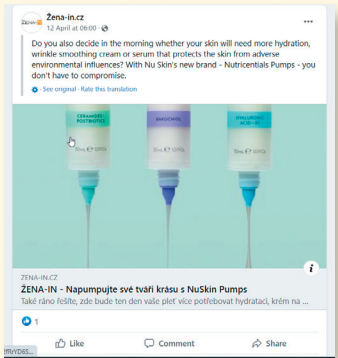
ŽENA-IN
Žena-in.cz
12 April at 06:00 ·

Do you also decide in the morning whether your skin will need more hydration, wrinkle smoothing cream or serum that protects the skin from adverse environmental influences? With Nu Skin's new brand - Nutricentials Pumps - you don't have to compromise.

See original · Rate this translation

CERAMIDES POSTBIOTIC
NIACINAMIDE
HYALURONIC ACID + B5

i

ZENA-IN.CZ
ŽENA-IN - Napumpujte své tváři krásu s NuSkin Pumps
Také ráno řešíte, zde bude ten den vaše pleť více potřebovat hydrataci, krém na ...

1

Like
Comment
Share

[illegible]